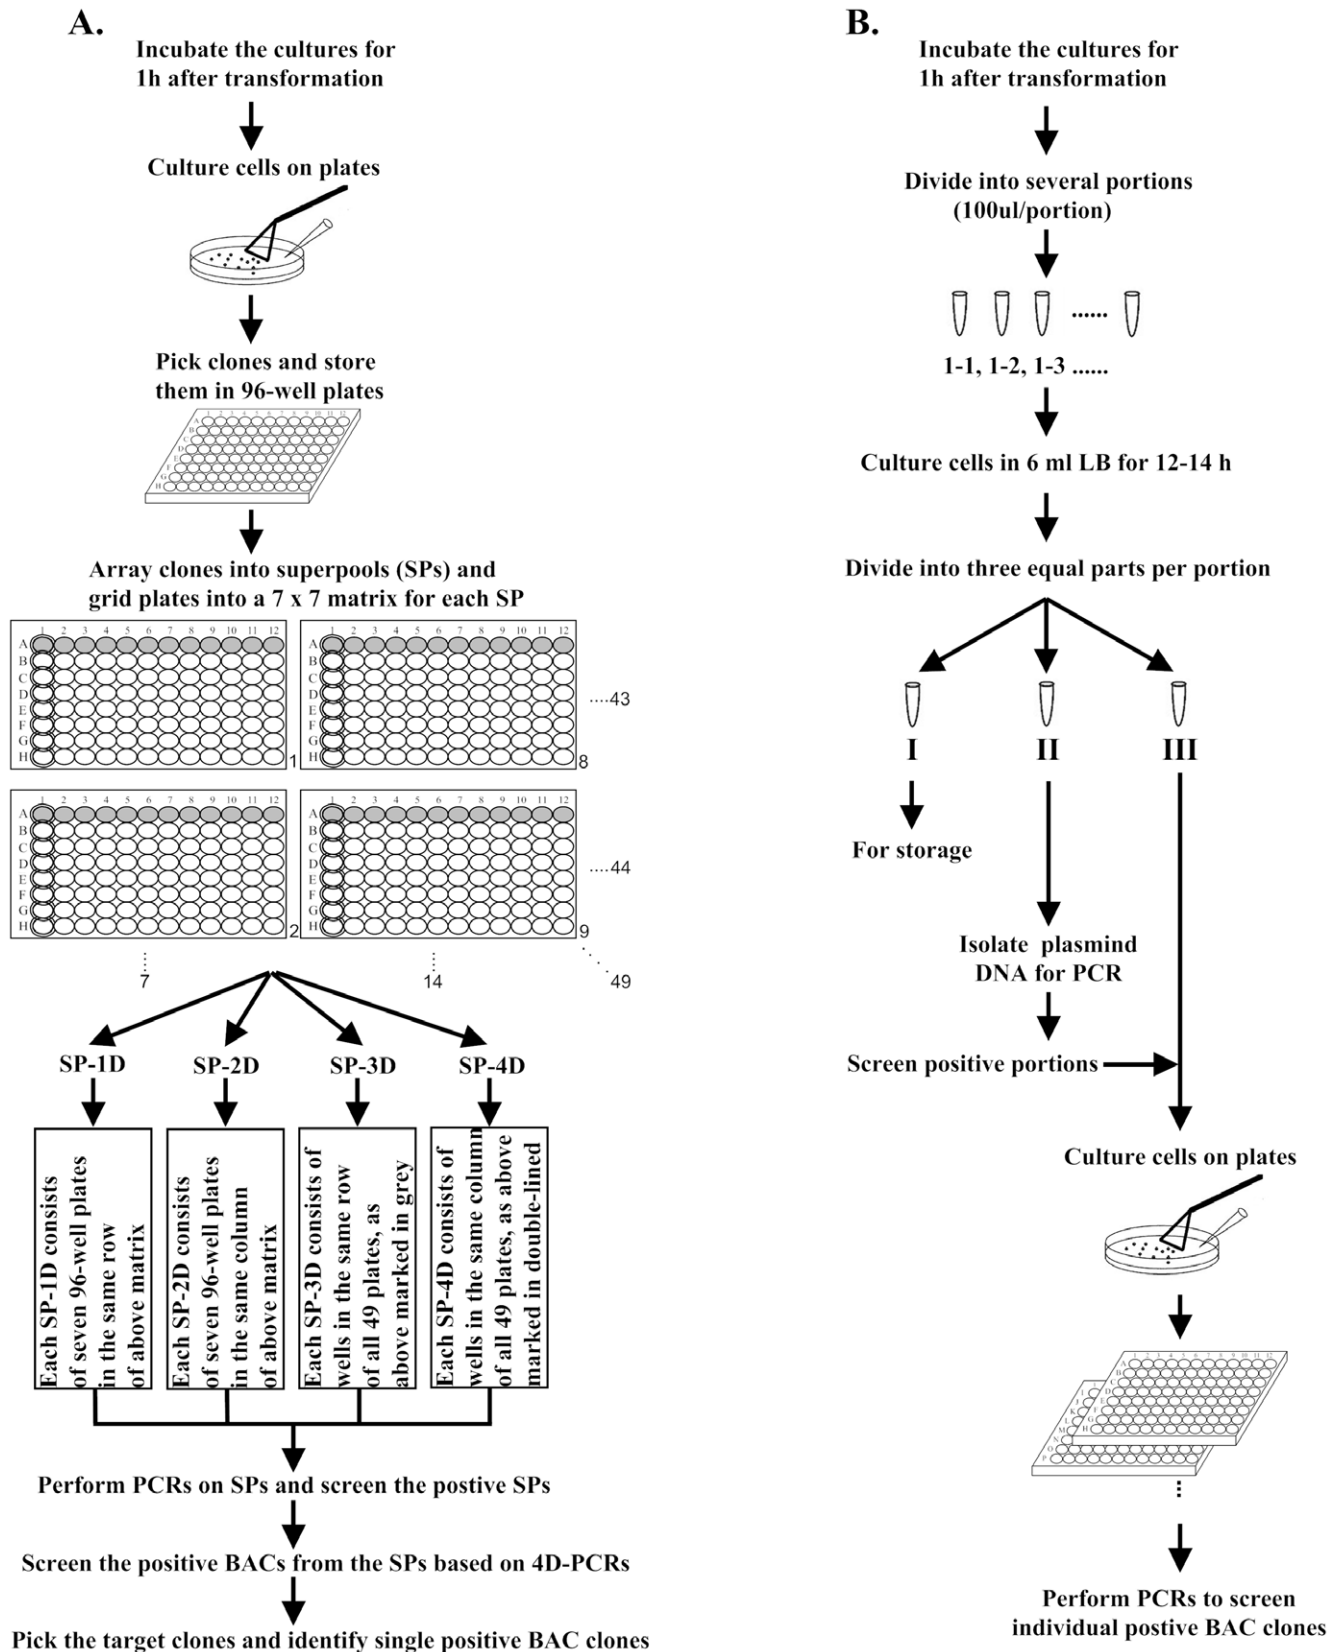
A.

Incubate the cultures for 1h after transformation

Culture cells on plates

Pick clones and store them in 96-well plates

Array clones into superpools (SPs) and grid plates into a 7 x 7 matrix for each SP

1 2 3 4 5 6 7 8 9 10 11 12
A B C D E F G H

1

8

....43

2

9

....44

7

14

49

SP-1D

SP-2D

SP-3D

SP-4D

Each SP-1D consists of seven 96-well plates in the same row of above matrix

Each SP-2D consists of seven 96-well plates in the same column of above matrix

Each SP-3D consists of wells in the same row of all 49 plates, as above marked in grey

Each SP-4D consists of wells in the same column of all 49 plates, as above marked in double-lined

Perform PCRs on SPs and screen the postive SPs

Screen the positive BACs from the SPs based on 4D-PCRs

Pick the target clones and identify single positive BAC clones

B.

Incubate the cultures for 1h after transformation

Divide into several portions (100ul/portion)

......

1-1, 1-2, 1-3 ......

Culture cells in 6 ml LB for 12-14 h

Divide into three equal parts per portion

I

II

III

For storage

Isolate plasmind DNA for PCR

Screen positive portions

Culture cells on plates

Perform PCRs to screen individual postive BAC clones